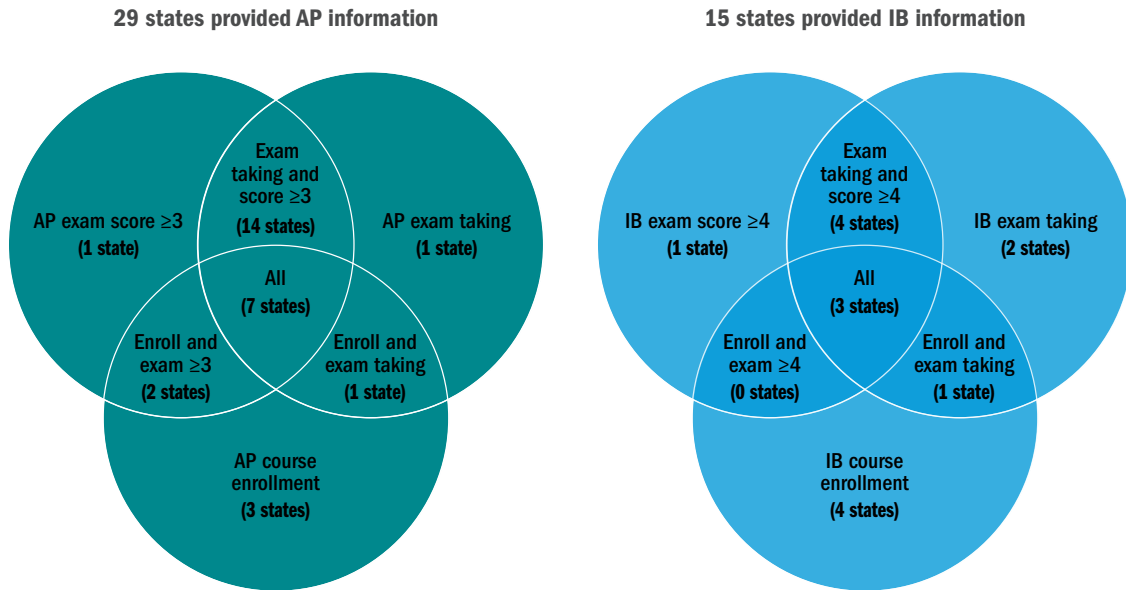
29 states provided AP information

Exam taking and score ≥3 (14 states)

AP exam score ≥3 (1 state)

AP exam taking (1 state)

All (7 states)

Enroll and exam ≥3 (2 states)

Enroll and exam taking (1 state)

AP course enrollment (3 states)

15 states provided IB information

Exam taking and score ≥4 (4 states)

IB exam score ≥4 (1 state)

IB exam taking (2 states)

All (3 states)

Enroll and exam ≥4 (0 states)

Enroll and exam taking (1 state)

IB course enrollment (4 states)